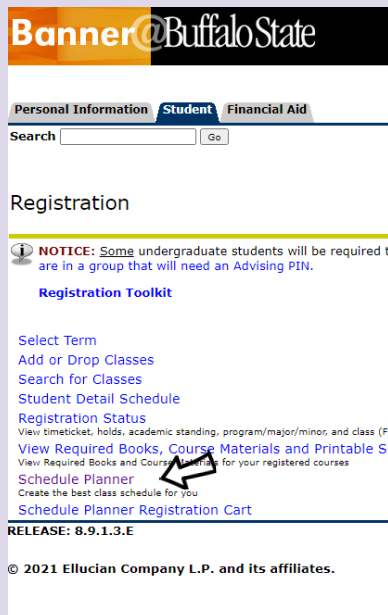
Banner@BuffaloState

Personal Information Student Financial Aid

Search Go

Registration

NOTICE: Some undergraduate students will be required t are in a group that will need an Advising PIN.

Registration Toolkit

Select Term
Add or Drop Classes
Search for Classes
Student Detail Schedule
Registration Status
View timeticket, holds, academic standing, program/major/minor, and class (F
View Required Books, Course Materials and Printable S
View Required Books and Cour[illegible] for your registered courses
Schedule Planner
Create the best class schedule for you
Schedule Planner Registration Cart

RELEASE: 8.9.1.3.E

© 2021 Ellucian Company L.P. and its affiliates.